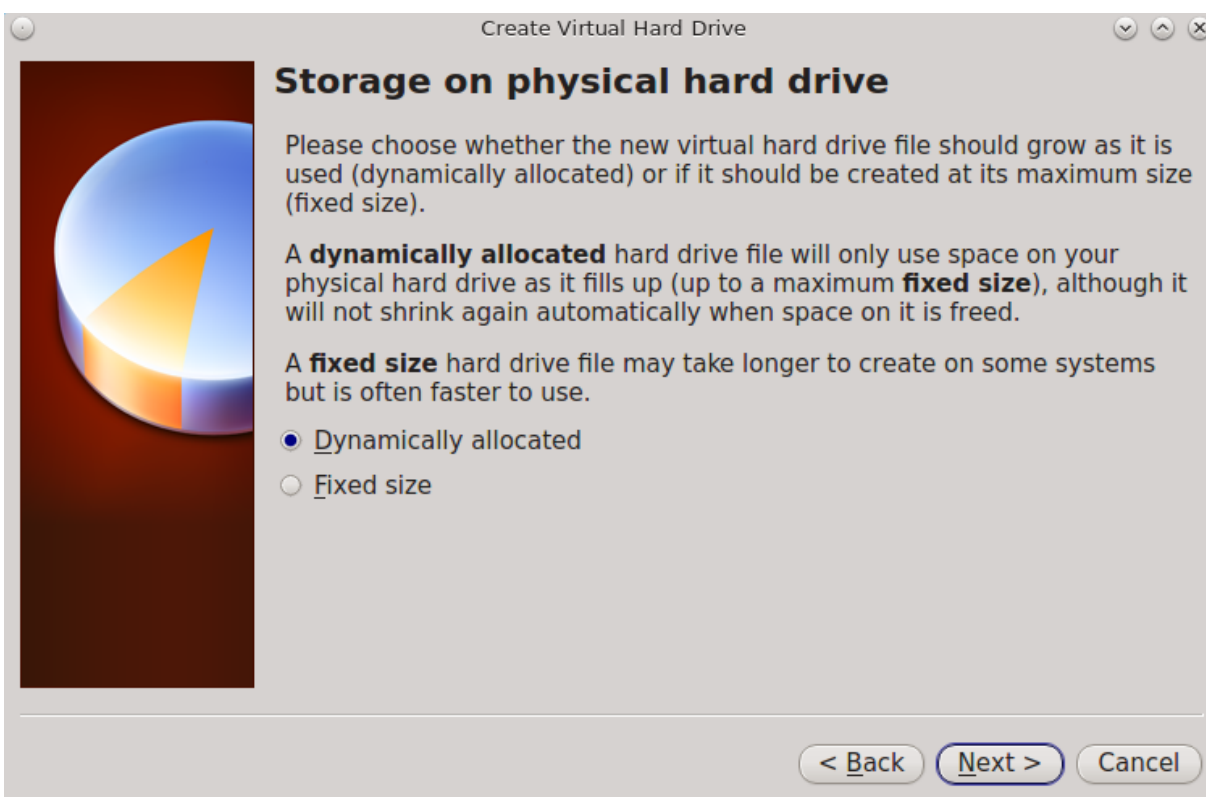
Create Virtual Hard Drive

Storage on physical hard drive

Please choose whether the new virtual hard drive file should grow as it is used (dynamically allocated) or if it should be created at its maximum size (fixed size).

A **dynamically allocated** hard drive file will only use space on your physical hard drive as it fills up (up to a maximum **fixed size**), although it will not shrink again automatically when space on it is freed.

A **fixed size** hard drive file may take longer to create on some systems but is often faster to use.

Dynamically allocated

Fixed size

< Back

Next >

Cancel